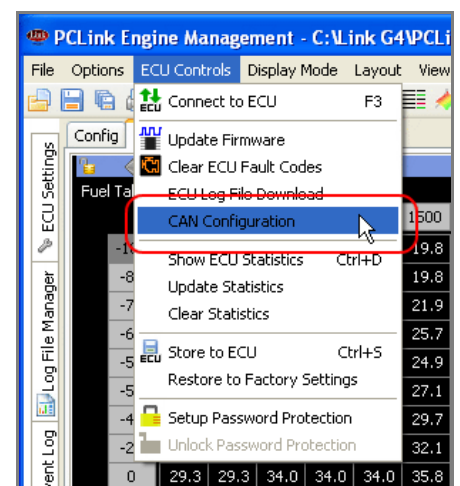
PCLink Engine Management - C:\Link G4\PCLi

File Options ECU Controls Display Mode Layout View

Connect to ECU F3
Update Firmware
Clear ECU Fault Codes
ECU Log File Download
CAN Configuration
Show ECU Statistics Ctrl+D
Update Statistics
Clear Statistics
Store to ECU Ctrl+S
Restore to Factory Settings
Setup Password Protection
Unlock Password Protection

ECU Settings
Log File Manager
Event Log

Config
Fuel Ta

1500

| | | | | | |
|---|---|---|---|---|---|
| -1 | | | | | 19.8 |
| -8 | | | | | 19.8 |
| -7 | | | | | 21.9 |
| -6 | | | | | 25.7 |
| -5 | | | | | 24.9 |
| -5 | | | | | 27.1 |
| -4 | | | | | 29.7 |
| -2 | | | | | 32.1 |
| 0 | 29.3 | 29.3 | 34.0 | 34.0 | 35.8 |